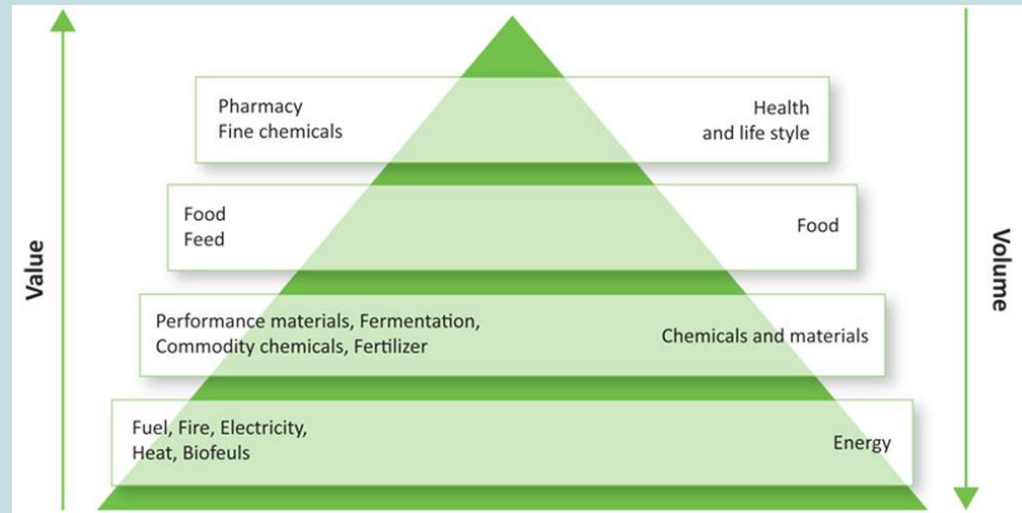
Value

Pharmacy
Fine chemicals

Health
and life style

Food
Feed

Food

Performance materials, Fermentation,
Commodity chemicals, Fertilizer

Chemicals and materials

Fuel, Fire, Electricity,
Heat, Biofeuls

Energy

Volume